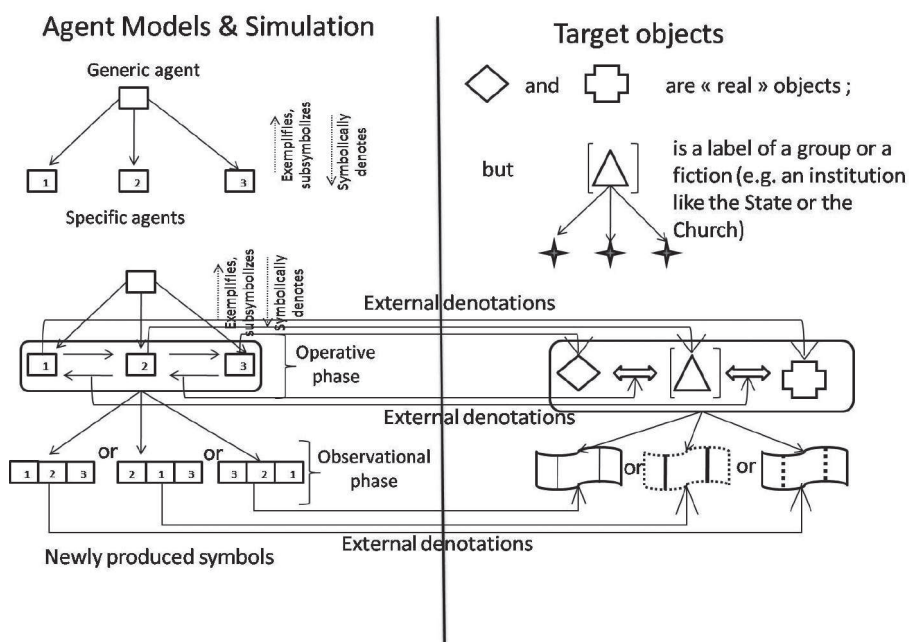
Agent Models & Simulation

Generic agent

Exemplifies, subsymbolizes

Symbolically denotes

1 2 3

Specific agents

Exemplifies, subsymbolizes

Symbolically denotes

External denotations

1 2 3

Operative phase

External denotations

1 2 3 or 2 1 3 or 3 2 1

Observational phase

External denotations

Newly produced symbols

Target objects

and are « real » objects ;

but is a label of a group or a fiction (e.g. an institution like the State or the Church)

or or